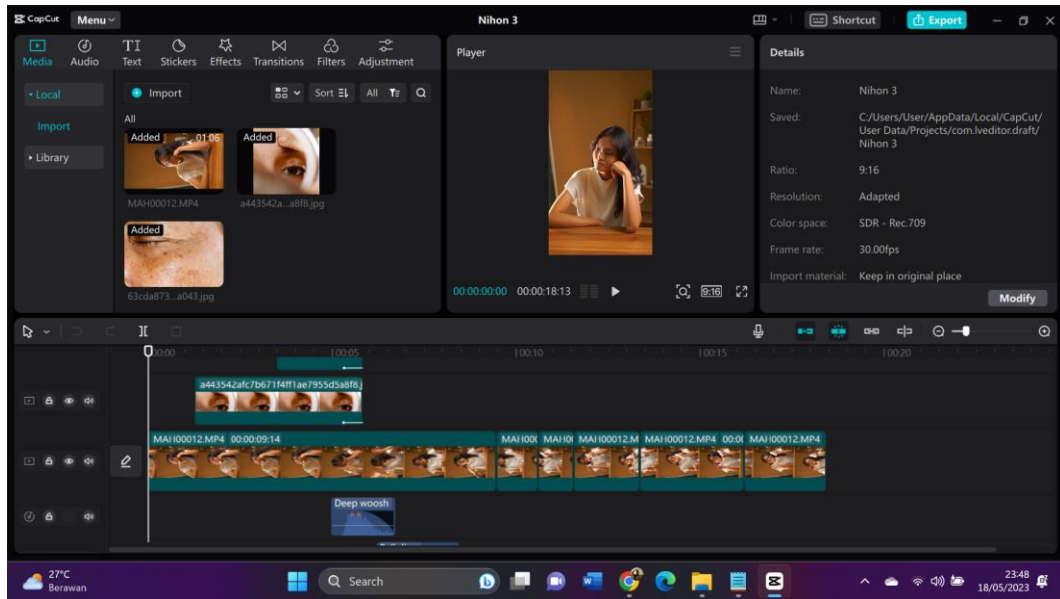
CapCut Menu

Nihon 3

Shortcut Export

Media Audio Text Stickers Effects Transitions Filters Adjustment

Player

Details

• Local

Import

• Library

Import

Sort All

All

Added 01:06

MAH00012.MP4

Added

a443542a...a8f8.jpg

Added

63cda873...a043.jpg

00:00:00:00 00:00:18:13

9:16

Name: Nihon 3

Saved: C:/Users/User/AppData/Local/CapCut/User Data/Projects/com.lveditor.draft/Nihon 3

Ratio: 9:16

Resolution: Adapted

Color space: SDR - Rec.709

Frame rate: 30.00fps

Import material: Keep in original place

Modify

00:00 |00:05 |00:10 |00:15 |00:20

a443542afc7b671f4ff1ee7955d5a8f8.j

MAH00012.MP4 00:00:09:14

MAH00 MAH0 MAH00012.M MAH00012.MP4 00:0 MAH00012.MP4

Deep woosh

27°C Berawan

Search

23:48 18/05/2023